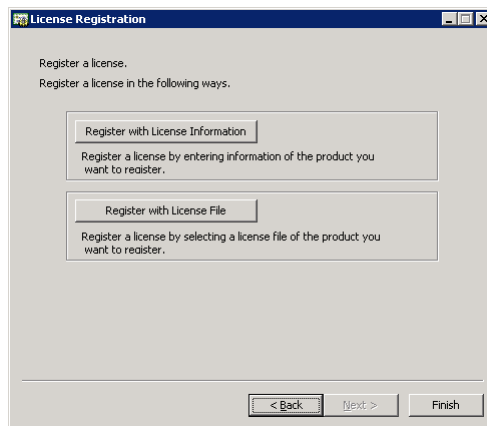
License Registration

Register a license.
Register a license in the following ways.

Register with License Information

Register a license by entering information of the product you want to register.

Register with License File

Register a license by selecting a license file of the product you want to register.

< Back

Next >

Finish